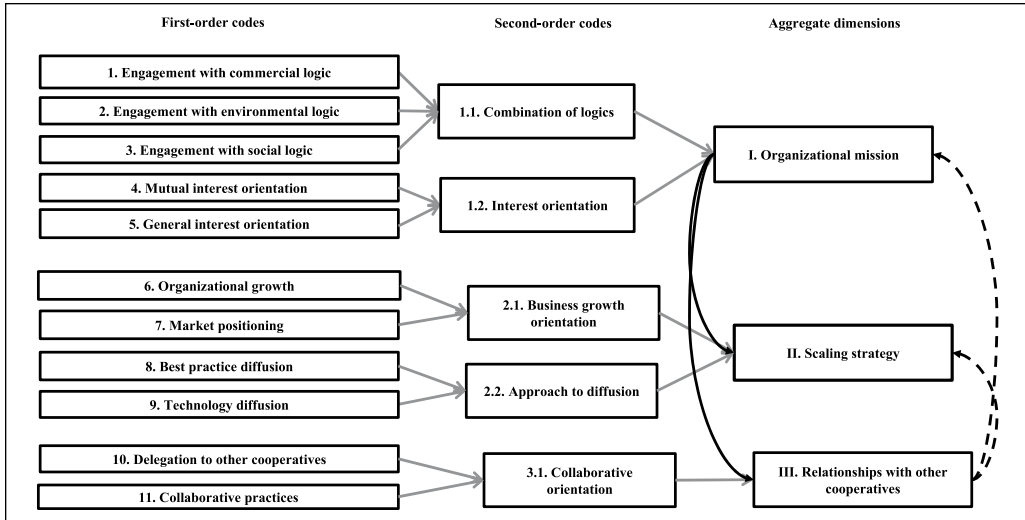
First-order codes

Second-order codes

Aggregate dimensions

1. Engagement with commercial logic

2. Engagement with environmental logic

3. Engagement with social logic

1.1. Combination of logics

I. Organizational mission

4. Mutual interest orientation

5. General interest orientation

1.2. Interest orientation

6. Organizational growth

7. Market positioning

2.1. Business growth orientation

II. Scaling strategy

8. Best practice diffusion

9. Technology diffusion

2.2. Approach to diffusion

10. Delegation to other cooperatives

11. Collaborative practices

3.1. Collaborative orientation

III. Relationships with other cooperatives